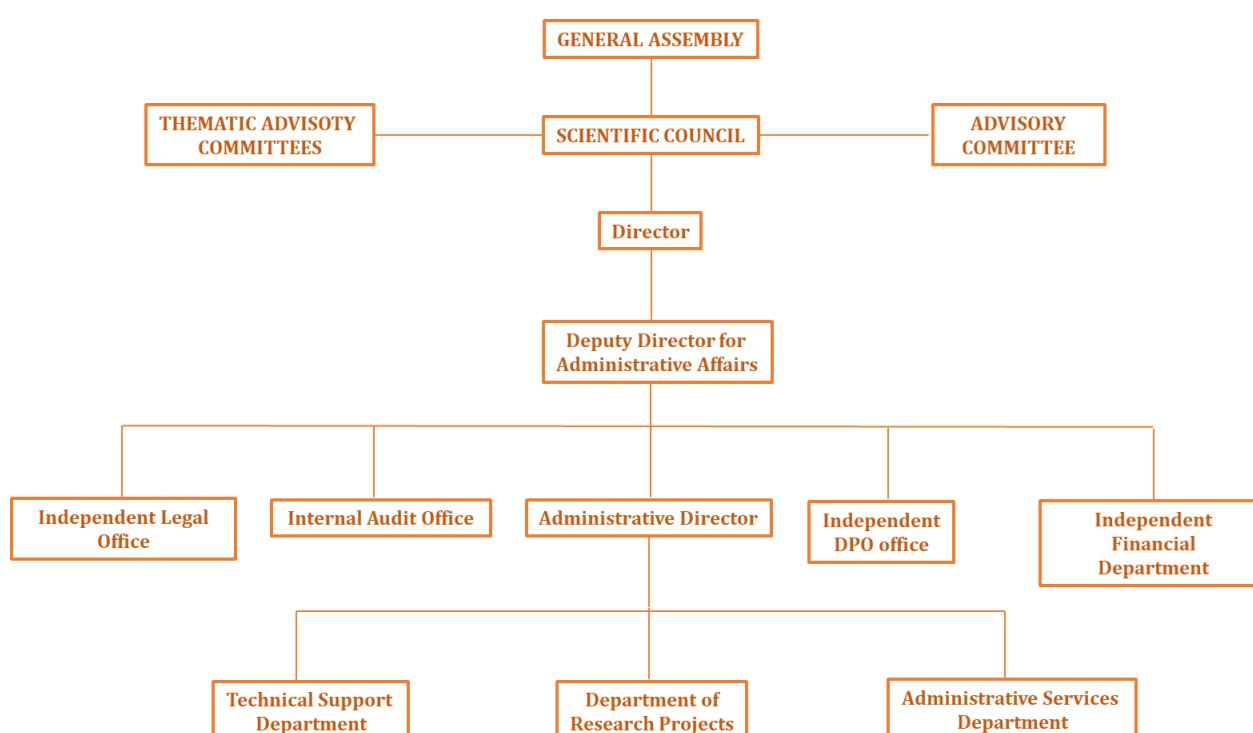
GENERAL ASSEMBLY

THEMATIC ADVISOTY COMMITTEES

SCIENTIFIC COUNCIL

ADVISORY COMMITTEE

Director

Deputy Director for Administrative Affairs

Independent Legal Office

Internal Audit Office

Administrative Director

Independent DPO office

Independent Financial Department

Technical Support Department

Department of Research Projects

Administrative Services Department